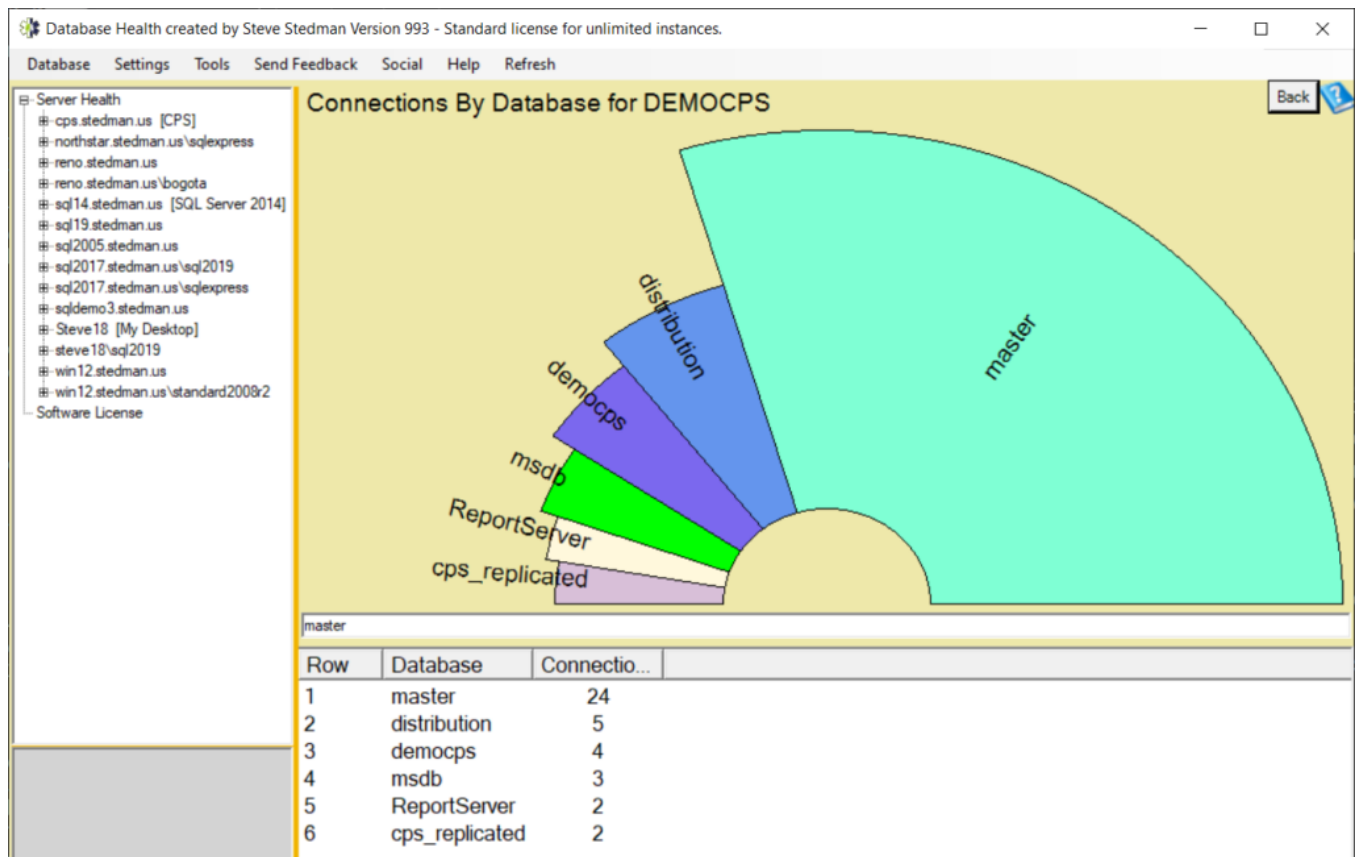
Database Health created by Steve Stedman Version 993 - Standard license for unlimited instances.

Database Settings Tools Send Feedback Social Help Refresh

Server Health
cps.stedman.us [CPS]
northstar.stedman.us\sqlexpress
reno.stedman.us
reno.stedman.us\bogota
sql14.stedman.us [SQL Server 2014]
sql19.stedman.us
sql2005.stedman.us
sql2017.stedman.us\sql2019
sql2017.stedman.us\sqlexpress
sqldemo3.stedman.us
Steve18 [My Desktop]
steve18\sql2019
win12.stedman.us
win12.stedman.us\standard2008r2
Software License

Connections By Database for DEMOCPS

Back

distribution
master
democps
msdb
ReportServer
cps_replicated

master

| Row | Database | Connectio... |
|---|---|---|
| 1 | master | 24 |
| 2 | distribution | 5 |
| 3 | democps | 4 |
| 4 | msdb | 3 |
| 5 | ReportServer | 2 |
| 6 | cps_replicated | 2 |